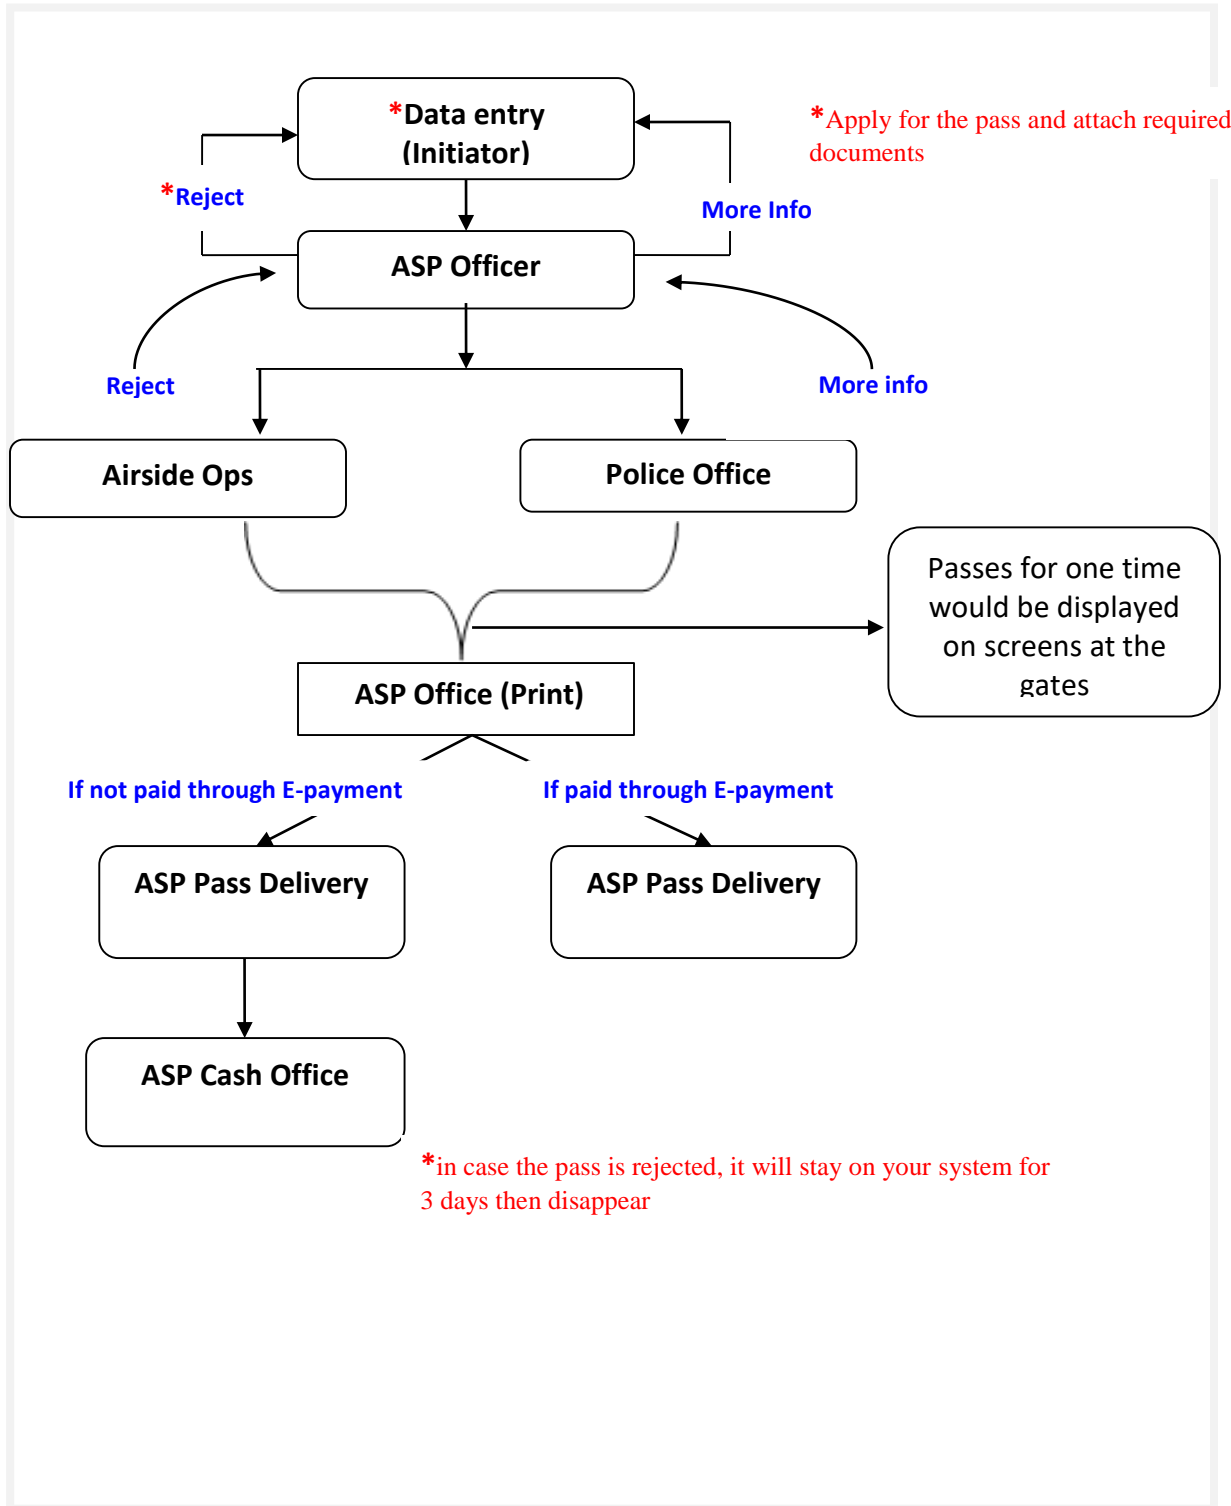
*Data entry (Initiator)

*Apply for the pass and attach required documents

*Reject

More Info

ASP Officer

Reject

More info

Airside Ops

Police Office

Passes for one time would be displayed on screens at the gates

ASP Office (Print)

If not paid through E-payment

If paid through E-payment

ASP Pass Delivery

ASP Pass Delivery

ASP Cash Office

*in case the pass is rejected, it will stay on your system for 3 days then disappear